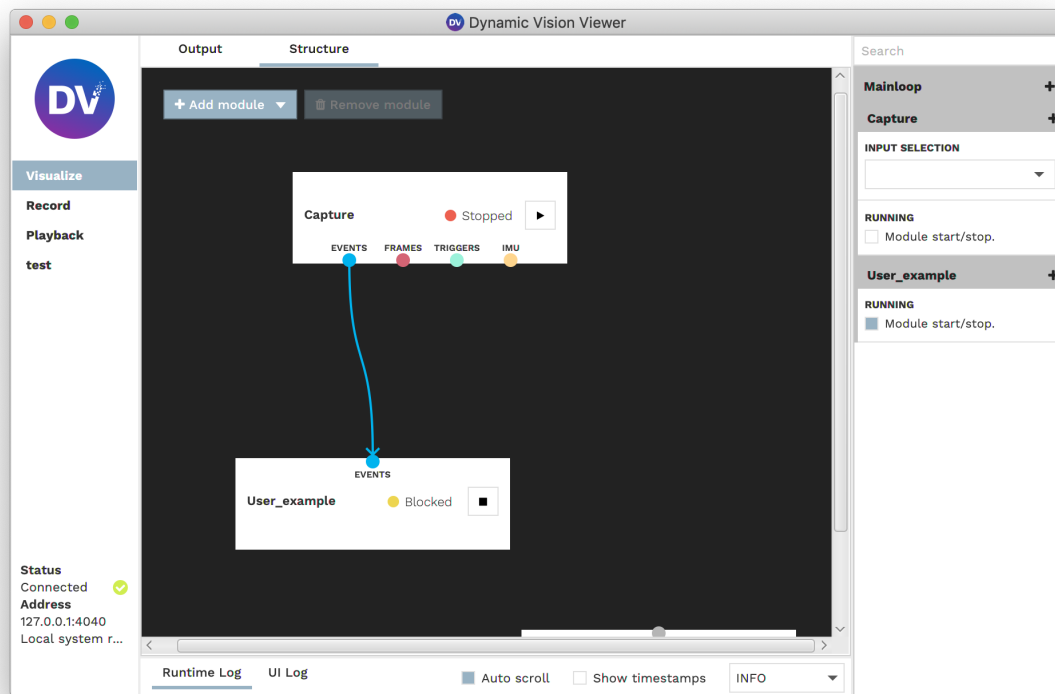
Dynamic Vision Viewer

DV

Visualize
Record
Playback
test

Status
Connected
Address
127.0.0.1:4040
Local system r...

Output
Structure

+ Add module
Remove module

Capture
Stopped
EVENTS
FRAMES
TRIGGERS
IMU

EVENTS
User_example
Blocked

Runtime Log
UI Log
Auto scroll
Show timestamps
INFO

Search
Mainloop
Capture
INPUT SELECTION
RUNNING
Module start/stop.
User_example
RUNNING
Module start/stop.